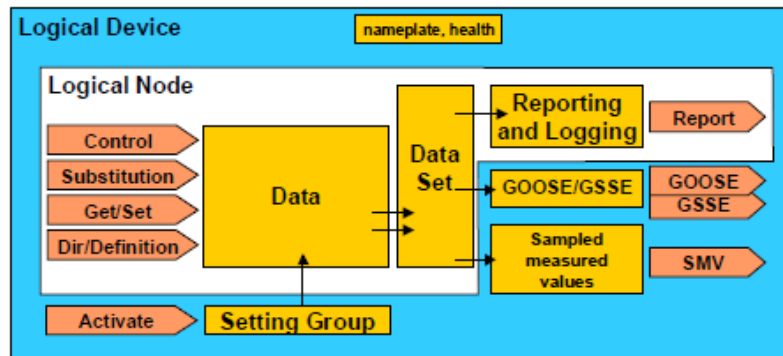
Logical Device

nameplate, health

Logical Node

Control

Substitution

Get/Set

Dir/Definition

Data

Data Set

Reporting and Logging

Report

GOOSE/GSSE

GOOSE

GSSE

Sampled measured values

SMV

Activate

Setting Group